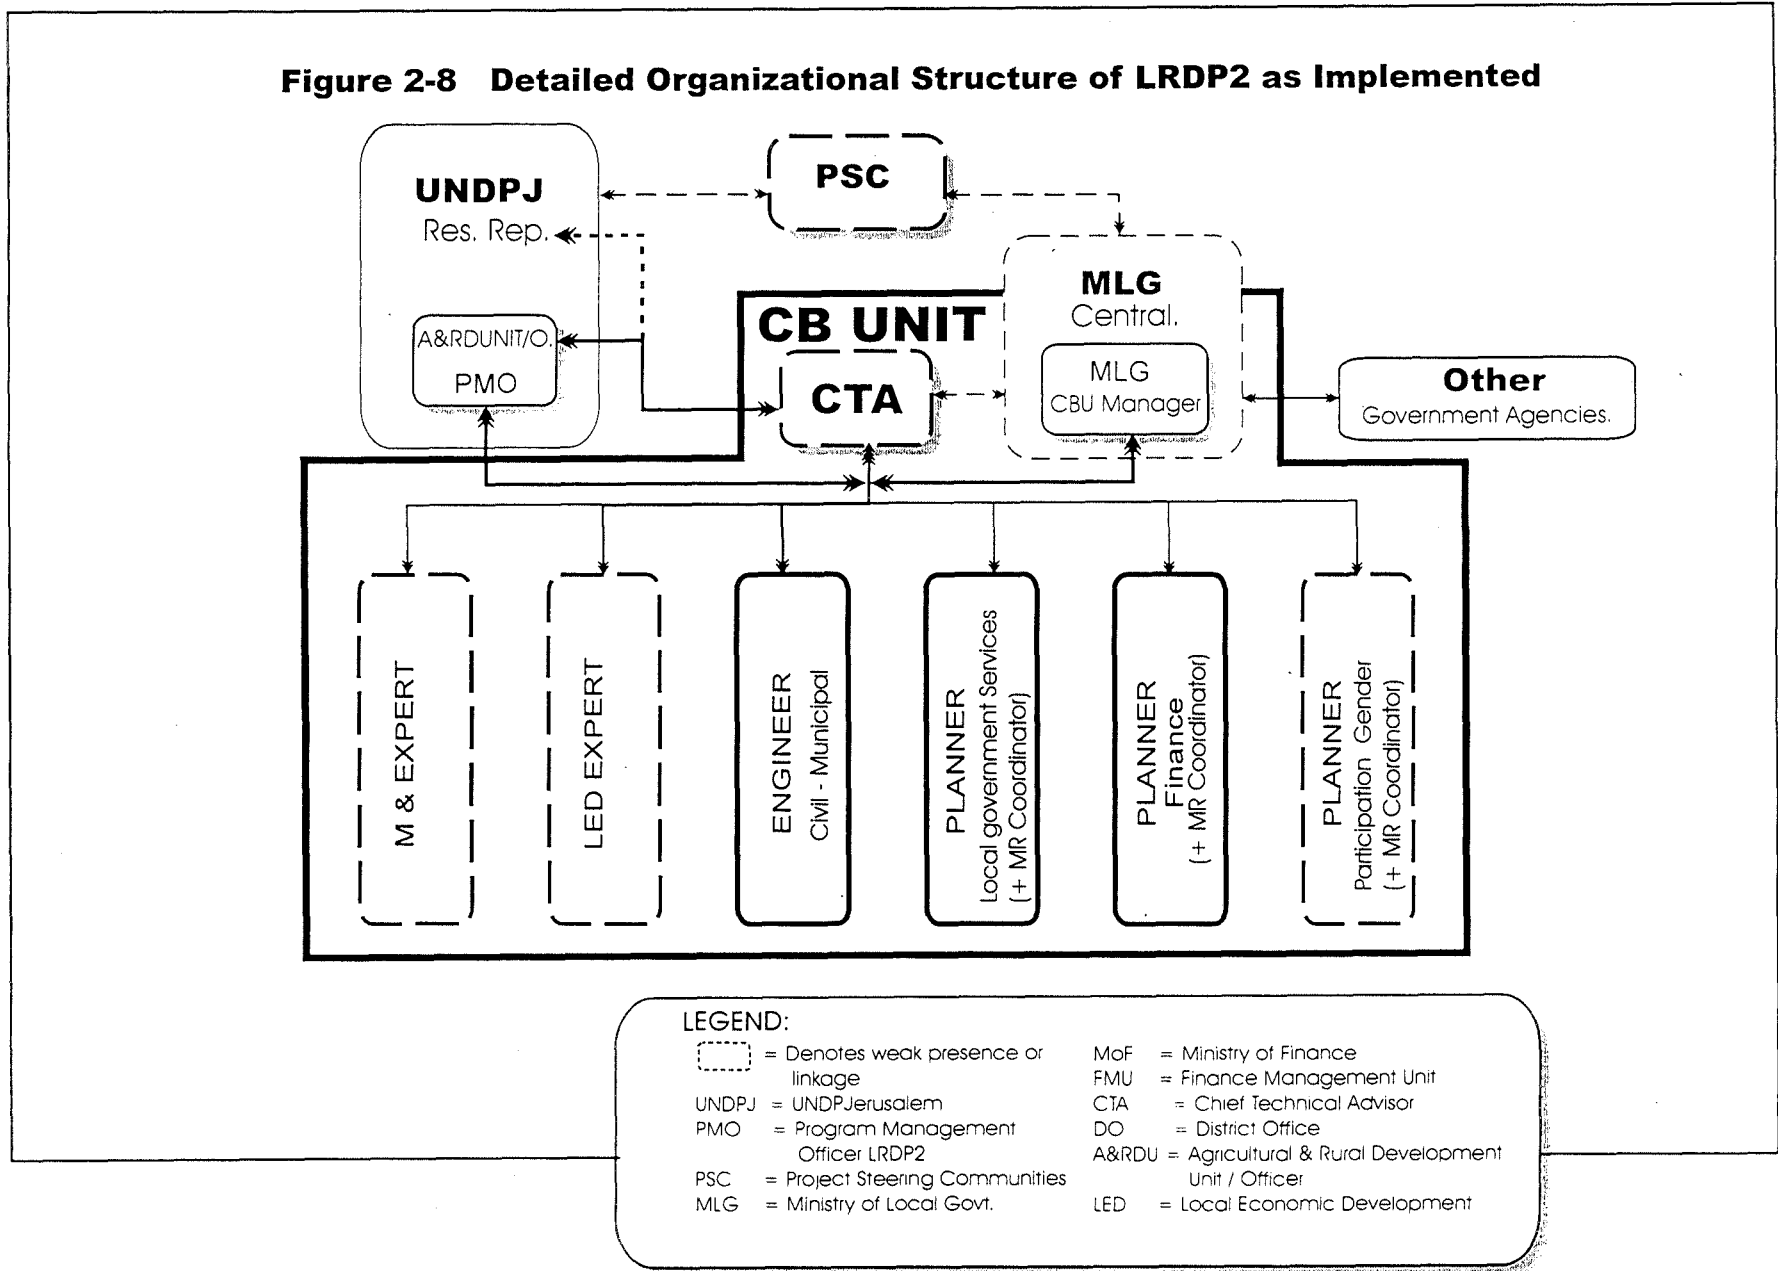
Figure 2-8 Detailed Organizational Structure of LRDP2 as Implemented

UNDPJ
Res. Rep.

A&RDUNIT/O.
PMO

PSC

CB UNIT

CTA

MLG
Central.

MLG
CBU Manager

Other
Government Agencies.

M & EXPERT

LED EXPERT

ENGINEER
Civil - Municipal

PLANNER
Local government Services
(+ MR Coordinator)

PLANNER
Finance
(+ MR Coordinator)

PLANNER
Participation Gender
(+ MR Coordinator)

LEGEND:
= Denotes weak presence or linkage
UNDPJ = UNDPJerusalem
PMO = Program Management Officer LRDP2
PSC = Project Steering Communities
MLG = Ministry of Local Govt.
MoF = Ministry of Finance
FMU = Finance Management Unit
CTA = Chief Technical Advisor
DO = District Office
A&RDU = Agricultural & Rural Development Unit / Officer
LED = Local Economic Development